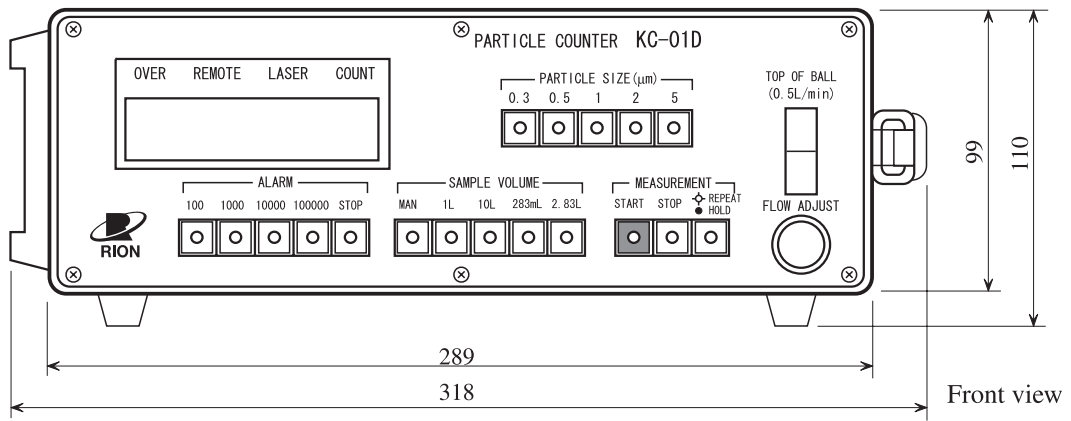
PARTICLE COUNTER KC-01D

OVER REMOTE LASER COUNT

PARTICLE SIZE(μm)
0.3 0.5 1 2 5

TOP OF BALL
(0.5L/min)

ALARM
100 1000 10000 100000 STOP

SAMPLE VOLUME
MAN 1L 10L 283mL 2.83L

MEASUREMENT
START STOP REPEAT HOLD

FLOW ADJUST

RION

99

110

289

318

Front view